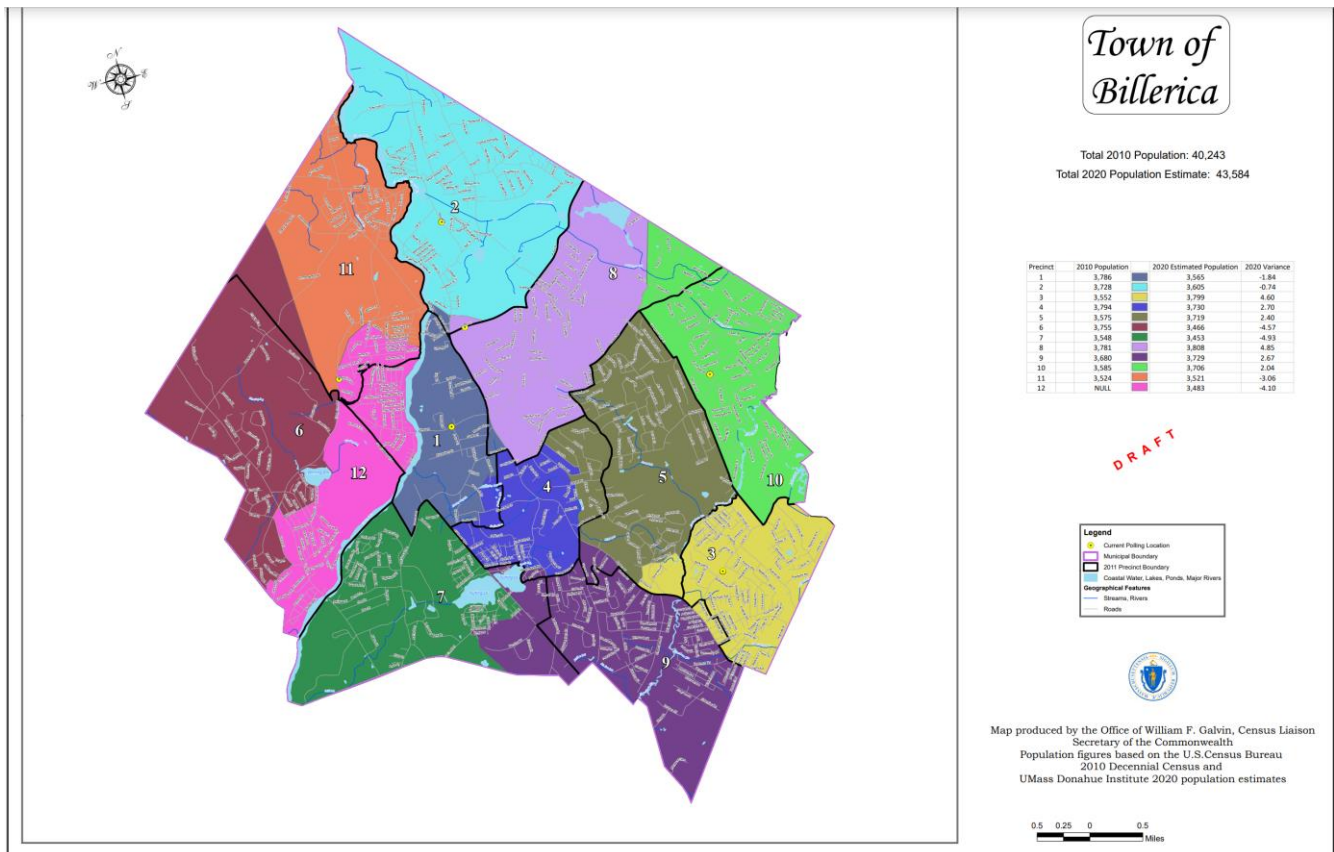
Town of Billerica

Total 2010 Population: 40,243
Total 2020 Population Estimate: 43,584

| Precinct | 2010 Population | | 2020 Estimated Population | 2020 Variance |
|---|---|---|---|---|
| 1 | 3,786 | | 3,565 | -1.84 |
| 2 | 3,728 | | 3,605 | -0.74 |
| 3 | 3,552 | | 3,799 | 4.60 |
| 4 | 3,794 | | 3,730 | 2.70 |
| 5 | 3,575 | | 3,719 | 2.40 |
| 6 | 3,755 | | 3,466 | -4.57 |
| 7 | 3,548 | | 3,453 | -4.93 |
| 8 | 3,781 | | 3,808 | 4.85 |
| 9 | 3,680 | | 3,729 | 2.67 |
| 10 | 3,585 | | 3,706 | 2.04 |
| 11 | 3,524 | | 3,521 | -3.06 |
| 12 | NULL | | 3,483 | -4.10 |

DRAFT

N
S
E
W

2
11
8
6
1
12
4
5
10
3
7
9

Legend
Current Polling Location
Municipal Boundary
2011 Precinct Boundary
Coastal Water, Lakes, Ponds, Major Rivers
Geographical Features
Streams, Rivers
Roads

Map produced by the Office of William F. Galvin, Census Liaison
Secretary of the Commonwealth
Population figures based on the U.S.Census Bureau
2010 Decennial Census and
UMass Donahue Institute 2020 population estimates

0.5 0.25 0 0.5
Miles